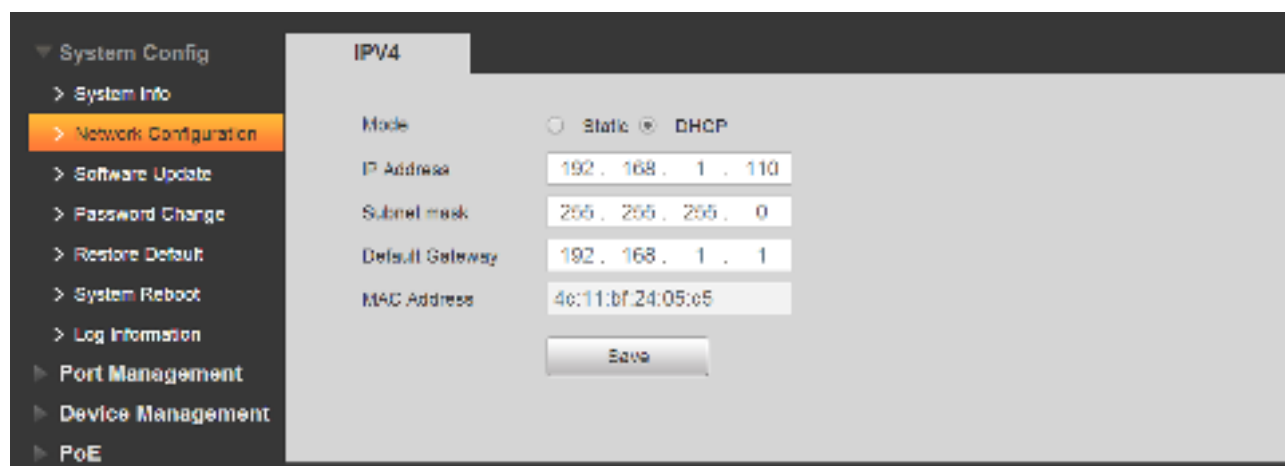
System Config
> System Info
> Network Configuration
> Software Update
> Password Change
> Restore Default
> System Reboot
> Log Information
Port Management
Device Management
PoE

IPV4

Mode ○ Static ◉ DHCP
IP Address 192 . 168 . 1 . 110
Subnet mask 255 . 255 . 255 . 0
Default Gateway 192 . 168 . 1 . 1
MAC Address 4c:11:bf:24:05:c5

Save